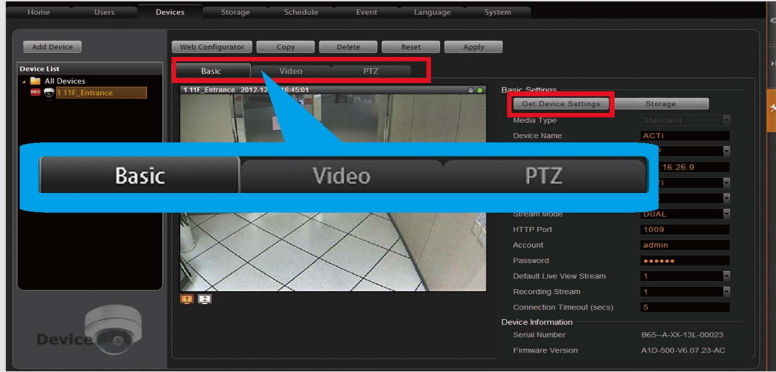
Home Users Devices Storage Schedule Event Language System

Add Device

Web Configurator Copy Delete Reset Apply

Device List

All Devices

1 11F_Entrance

Basic Video PTZ

1 11F_Entrance 2012-12 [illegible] 16:45:01

Basic Settings

Get Device Settings Storage

Media Type Standard

Device Name ACTi

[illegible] 16.26.9

Basic Video PTZ

Stream Mode DUAL

HTTP Port 1009

Account admin

Password ••••••

Default Live View Stream 1

Recording Stream 1

Connection Timeout (secs) 5

Device Information

Serial Number B65--A-XX-13L-00023

Firmware Version A1D-500-V6.07.23-AC

Device